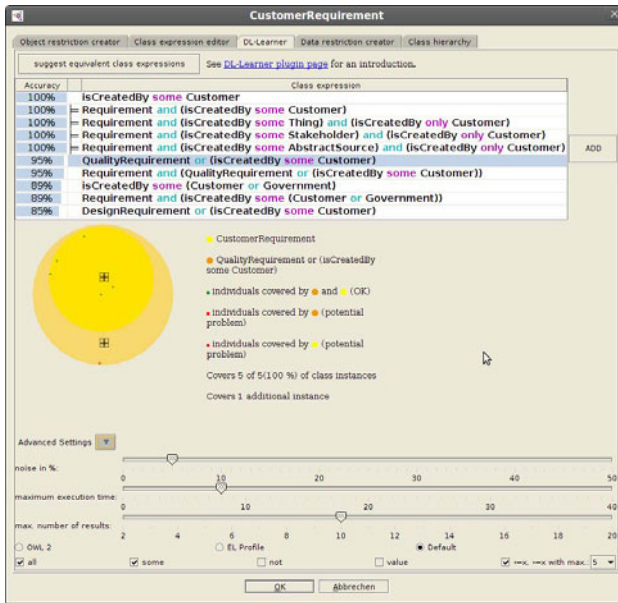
CustomerRequirement

Object restriction creator | Class expression editor | DL-Learner | Data restriction creator | Class hierarchy

suggest equivalent class expressions

See DL-Learner plugin page for an introduction.

| Accuracy | Class expression |
|---|---|
| 100% | isCreatedBy some Customer |
| 100% | ≡ Requirement and (isCreatedBy some Customer) |
| 100% | ≡ Requirement and (isCreatedBy some Thing) and (isCreatedBy only Customer) |
| 100% | ≡ Requirement and (isCreatedBy some Stakeholder) and (isCreatedBy only Customer) |
| 100% | ≡ Requirement and (isCreatedBy some AbstractSource) and (isCreatedBy only Customer) |
| 95% | QualityRequirement or (isCreatedBy some Customer) |
| 95% | Requirement and (QualityRequirement or (isCreatedBy some Customer)) |
| 89% | isCreatedBy some (Customer or Government) |
| 89% | Requirement and (isCreatedBy some (Customer or Government)) |
| 85% | DesignRequirement or (isCreatedBy some Customer) |

ADD

CustomerRequirement

QualityRequirement or (isCreatedBy some Customer)

individuals covered by and (OK)

individuals covered by (potential problem)

individuals covered by (potential problem)

Covers 5 of 5(100 %) of class instances

Covers 1 additional instance

Advanced Settings

noise in %:
0 10 20 30 40 50

maximum execution time:
0 10 20 30 40

max. number of results:
2 4 6 8 10 12 14 16 18 20

OWL 2 EL Profile Default

all some not value ∃≤x, ≥x with max.: 5

OK Abbrechen